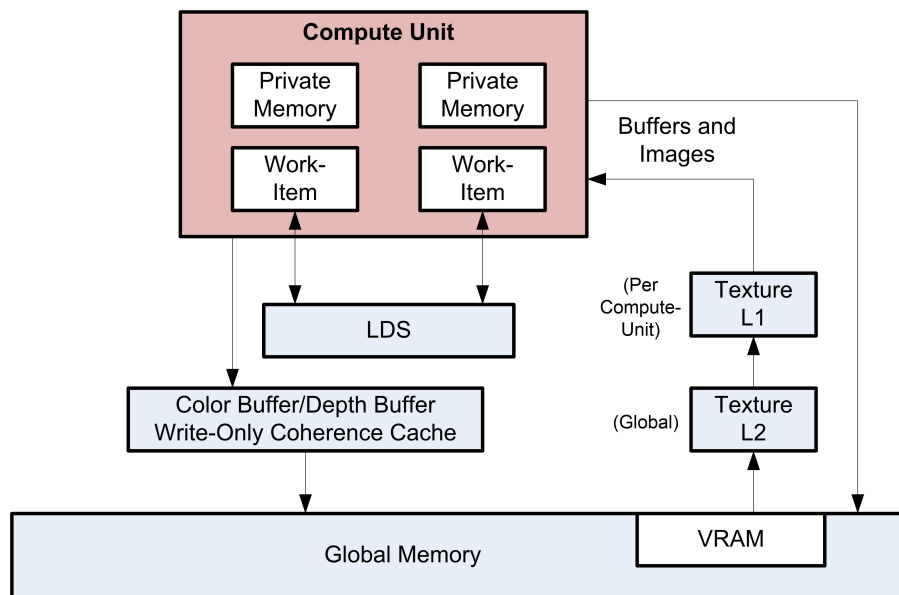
Compute Unit

Private Memory

Private Memory

Work-Item

Work-Item

Buffers and Images

LDS

(Per Compute-Unit)

Texture L1

Color Buffer/Depth Buffer Write-Only Coherence Cache

(Global)

Texture L2

Global Memory

VRAM